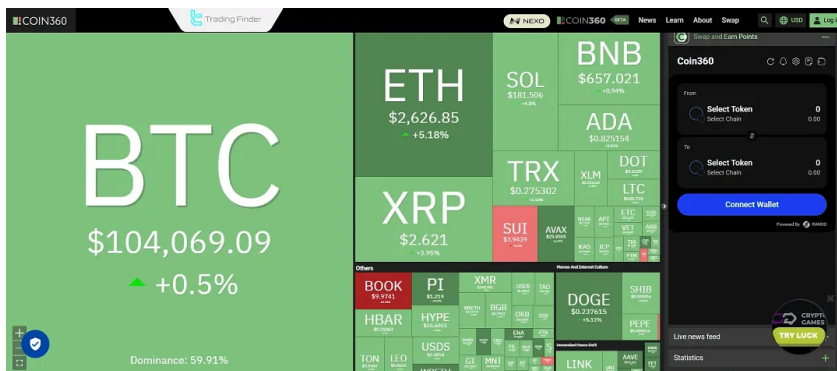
COIN360

Trading Finder

NEXO COIN360 BETA News Learn About Swap USD Log

BTC
$104,069.09
+0.5%
Dominance: 59.91%

ETH
$2,626.85
+5.18%

SOL
$181.506
+4.8%

BNB
$657.021
+0.94%

ADA
$0.825154

XRP
$2.621
+3.95%

TRX
$0.275302

XLM

DOT

LTC

SUI
$3.9439

AVAX

NEAR

APT

ETC

VET

ARB

KAS

ICP

Others

BOOK
$9.9741

PI
$1.219

XMR

HBAR

HYPE

BGB

TON

LEO

USDS

Memes And Internet Culture

DOGE
$0.237615
+5.53%

SHIB

PEPE

LINK

AAVE

Swap and Earn Points

Coin360

From
Select Token
Select Chain
0
0.00

To
Select Token
Select Chain
0
0.00

Connect Wallet

Powered by RANGO

Live news feed

Statistics

CRYPTO GAMES
TRY LUCK